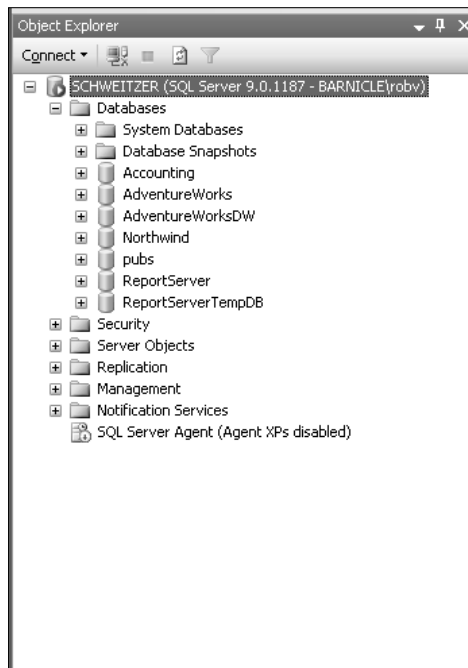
Object Explorer

Connect

SCHWEITZER (SQL Server 9.0.1187 - BARNICLE\robv)
Databases
System Databases
Database Snapshots
Accounting
AdventureWorks
AdventureWorksDW
Northwind
pubs
ReportServer
ReportServerTempDB
Security
Server Objects
Replication
Management
Notification Services
SQL Server Agent (Agent XPs disabled)